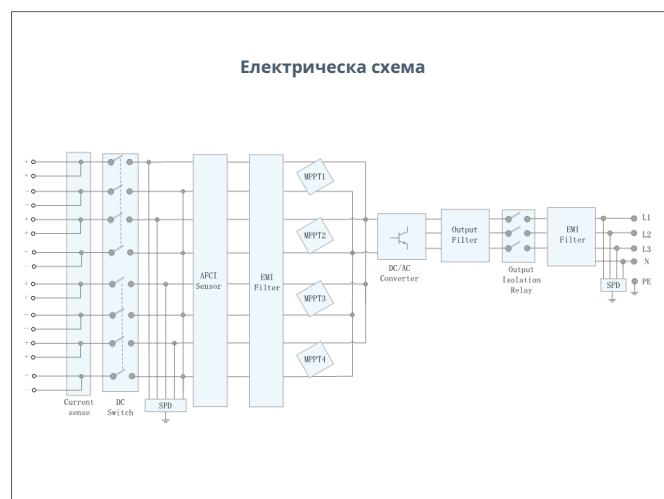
Електрическа схема

+
+
−
−
+
+
−
−
+
+
−
−
+
+
−
−

Current sense

DC Switch

SPD

AFCI Sensor

EMI Filter

MPPT1

MPPT2

MPPT3

MPPT4

DC/AC Converter

Output Filter

Output Isolation Relay

EMI Filter

SPD

L1
L2
L3
N
PE